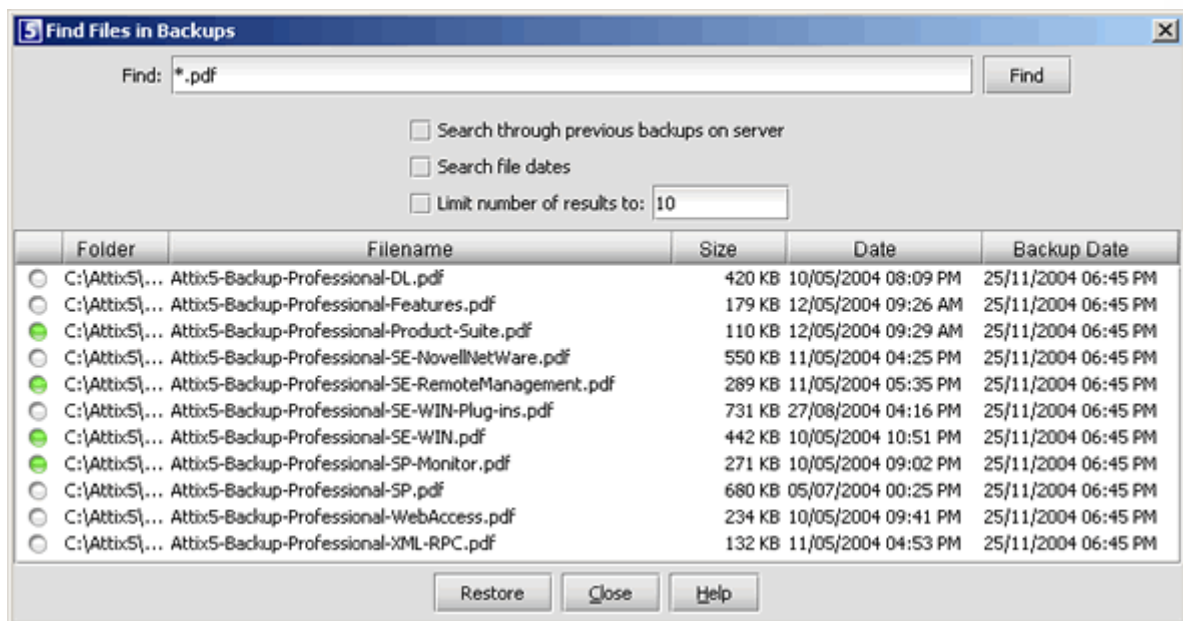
Find Files in Backups

Find: *.pdf

Find

Search through previous backups on server

Search file dates

Limit number of results to: 10

| | Folder | Filename | Size | Date | Backup Date |
|---|---|---|---|---|---|
| | C:\Attix5\... | Attix5-Backup-Professional-DL.pdf | 420 KB | 10/05/2004 08:09 PM | 25/11/2004 06:45 PM |
| | C:\Attix5\... | Attix5-Backup-Professional-Features.pdf | 179 KB | 12/05/2004 09:26 AM | 25/11/2004 06:45 PM |
| | C:\Attix5\... | Attix5-Backup-Professional-Product-Suite.pdf | 110 KB | 12/05/2004 09:29 AM | 25/11/2004 06:45 PM |
| | C:\Attix5\... | Attix5-Backup-Professional-SE-NovellNetWare.pdf | 550 KB | 11/05/2004 04:25 PM | 25/11/2004 06:45 PM |
| | C:\Attix5\... | Attix5-Backup-Professional-SE-RemoteManagement.pdf | 289 KB | 11/05/2004 05:35 PM | 25/11/2004 06:45 PM |
| | C:\Attix5\... | Attix5-Backup-Professional-SE-WIN-Plug-ins.pdf | 731 KB | 27/08/2004 04:16 PM | 25/11/2004 06:45 PM |
| | C:\Attix5\... | Attix5-Backup-Professional-SE-WIN.pdf | 442 KB | 10/05/2004 10:51 PM | 25/11/2004 06:45 PM |
| | C:\Attix5\... | Attix5-Backup-Professional-SP-Monitor.pdf | 271 KB | 10/05/2004 09:02 PM | 25/11/2004 06:45 PM |
| | C:\Attix5\... | Attix5-Backup-Professional-SP.pdf | 680 KB | 05/07/2004 00:25 PM | 25/11/2004 06:45 PM |
| | C:\Attix5\... | Attix5-Backup-Professional-WebAccess.pdf | 234 KB | 10/05/2004 09:41 PM | 25/11/2004 06:45 PM |
| | C:\Attix5\... | Attix5-Backup-Professional-XML-RPC.pdf | 132 KB | 11/05/2004 04:53 PM | 25/11/2004 06:45 PM |

Restore Close Help